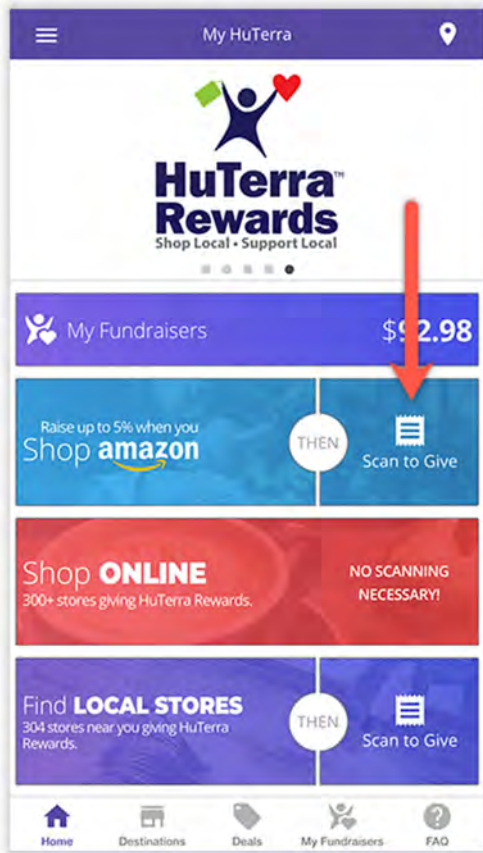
My HuTerra

HuTerra™ Rewards
Shop Local • Support Local

My Fundraisers
$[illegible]2.98

Raise up to 5% when you Shop amazon

THEN

Scan to Give

Shop ONLINE
300+ stores giving HuTerra Rewards.

NO SCANNING NECESSARY!

Find LOCAL STORES
304 stores near you giving HuTerra Rewards.

THEN

Scan to Give

Home
Destinations
Deals
My Fundraisers
FAQ